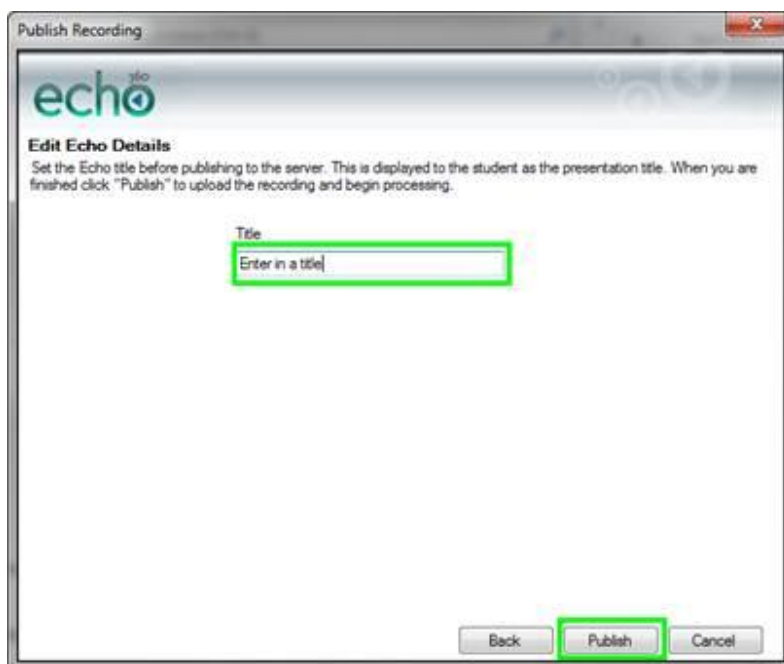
Publish Recording

echo 360

Edit Echo Details

Set the Echo title before publishing to the server. This is displayed to the student as the presentation title. When you are finished click "Publish" to upload the recording and begin processing.

Title

Enter in a title

Back

Publish

Cancel